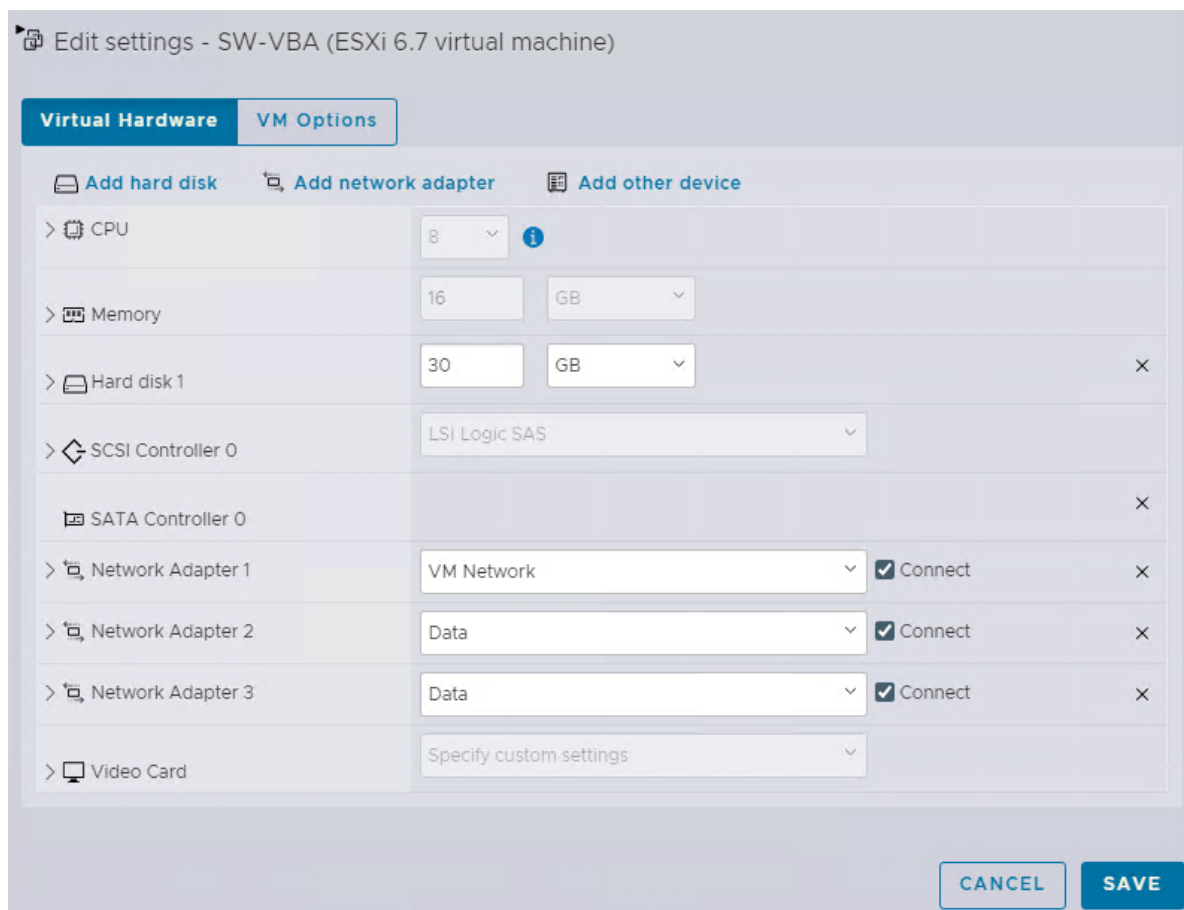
Edit settings - SW-VBA (ESXi 6.7 virtual machine)

Virtual Hardware | VM Options

Add hard disk
Add network adapter
Add other device

| | |
|---|---|
| CPU | 8 |
| Memory | 16 GB |
| Hard disk 1 | 30 GB × |
| SCSI Controller 0 | LSI Logic SAS |
| SATA Controller 0 | × |
| Network Adapter 1 | VM Network Connect × |
| Network Adapter 2 | Data Connect × |
| Network Adapter 3 | Data Connect × |
| Video Card | Specify custom settings |

CANCEL
SAVE